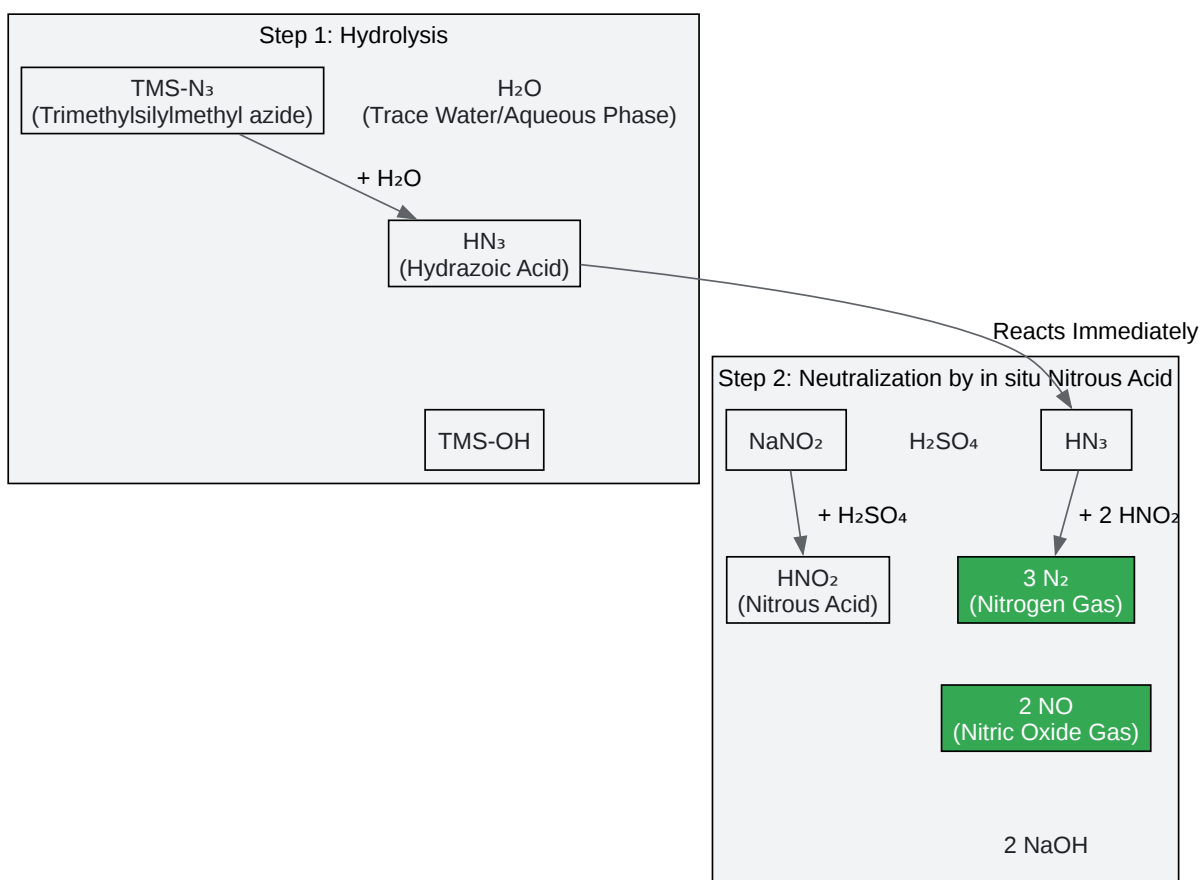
Step 1: Hydrolysis

TMS-$N_3$
(Trimethylsilylmethyl azide)

$H_2O$
(Trace Water/Aqueous Phase)

+ $H_2O$

$HN_3$
(Hydrazoic Acid)

TMS-OH

Reacts Immediately

Step 2: Neutralization by in situ Nitrous Acid

$NaNO_2$

$H_2SO_4$

$HN_3$

+ $H_2SO_4$

+ 2 $HNO_2$

$HNO_2$
(Nitrous Acid)

3 $N_2$
(Nitrogen Gas)

2 NO
(Nitric Oxide Gas)

2 NaOH